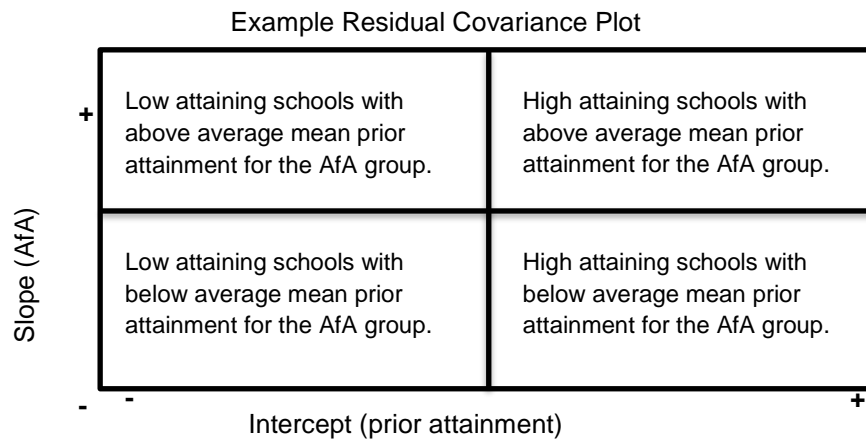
Example Residual Covariance Plot

+

Low attaining schools with above average mean prior attainment for the AfA group.

High attaining schools with above average mean prior attainment for the AfA group.

Slope (AfA)

Low attaining schools with below average mean prior attainment for the AfA group.

High attaining schools with below average mean prior attainment for the AfA group.

-

-

+

Intercept (prior attainment)